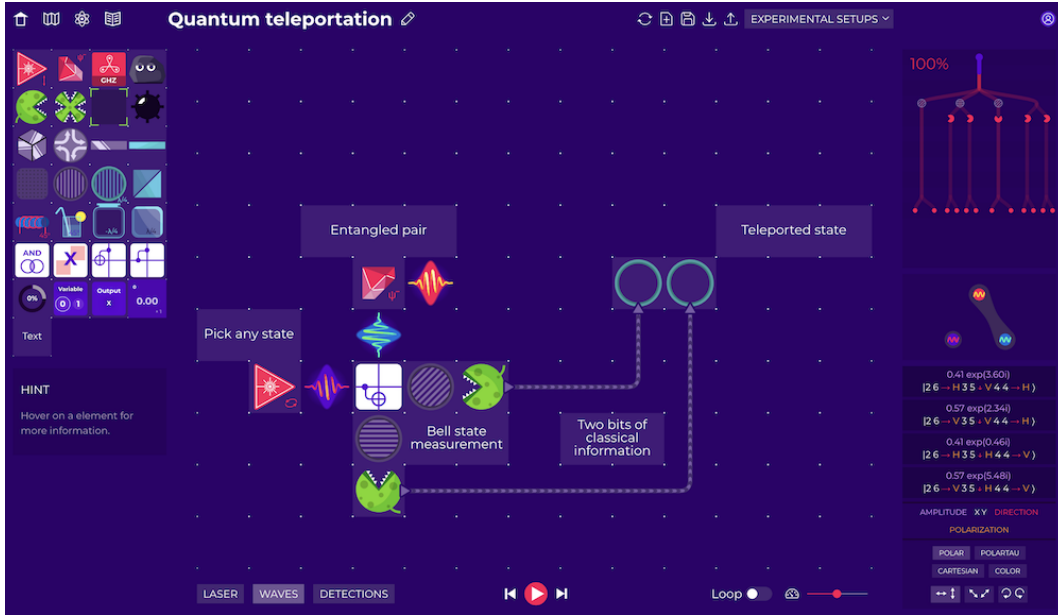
Quantum teleportation

EXPERIMENTAL SETUPS

GHZ

AND

X

0%

Variable
0 1

Output
X

0.00

Text

HINT

Hover on a element for more information.

Entangled pair

Teleported state

Pick any state

Bell state measurement

Two bits of classical information

100%

0.41 exp(3.60i)
|2 6 → H 3 5 ↑ V 4 4 → H⟩

0.57 exp(2.34i)
|2 6 → V 3 5 ↑ V 4 4 → H⟩

0.41 exp(0.46i)
|2 6 → H 3 5 ↑ H 4 4 → V⟩

0.57 exp(5.48i)
|2 6 → V 3 5 ↑ H 4 4 → V⟩

AMPLITUDE XY DIRECTION

POLARIZATION

POLAR POLARTAU

CARTESIAN COLOR

LASER WAVES DETECTIONS

Loop